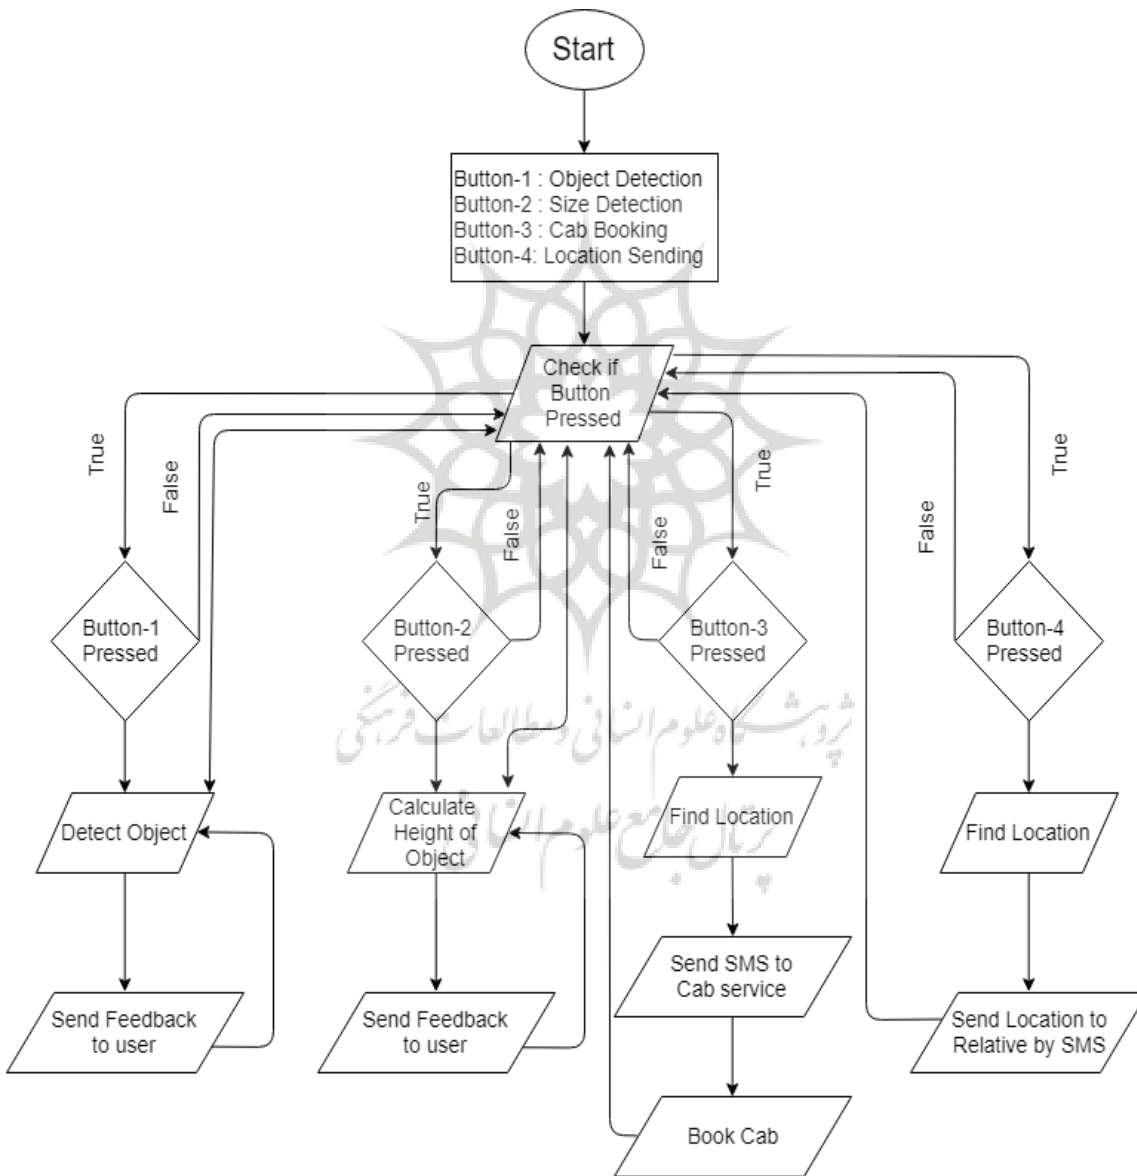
Start

Button-1 : Object Detection
Button-2 : Size Detection
Button-3 : Cab Booking
Button-4: Location Sending

Check if Button Pressed

True

False

True

False

True

False

False

True

Button-1 Pressed

Button-2 Pressed

Button-3 Pressed

Button-4 Pressed

پژوهشگاه علوم انسانی و مطالعات فرهنگی
پرتال جامع علوم انسانی

Detect Object

Calculate Height of Object

Find Location

Find Location

Send SMS to Cab service

Send Feedback to user

Send Feedback to user

Send Location to Relative by SMS

Book Cab